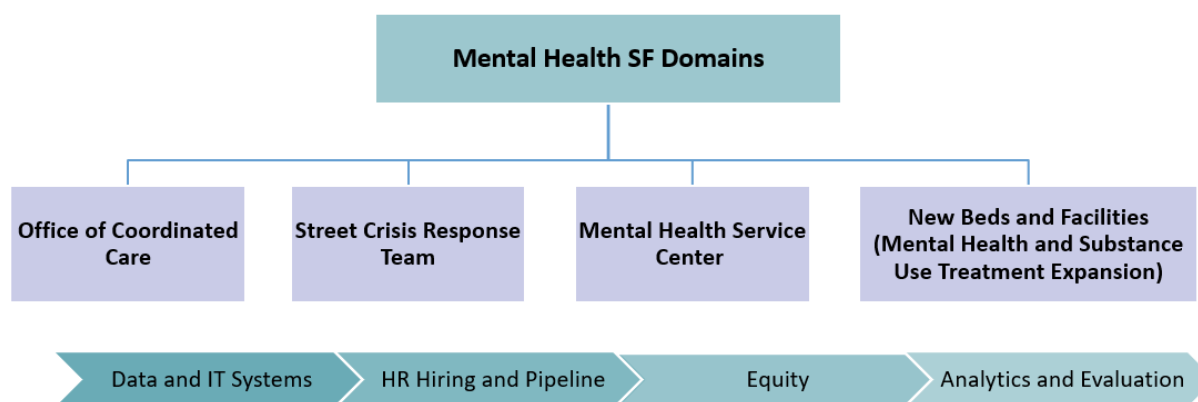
Mental Health SF Domains

Office of Coordinated Care

Street Crisis Response Team

Mental Health Service Center

New Beds and Facilities (Mental Health and Substance Use Treatment Expansion)

Data and IT Systems

HR Hiring and Pipeline

Equity

Analytics and Evaluation